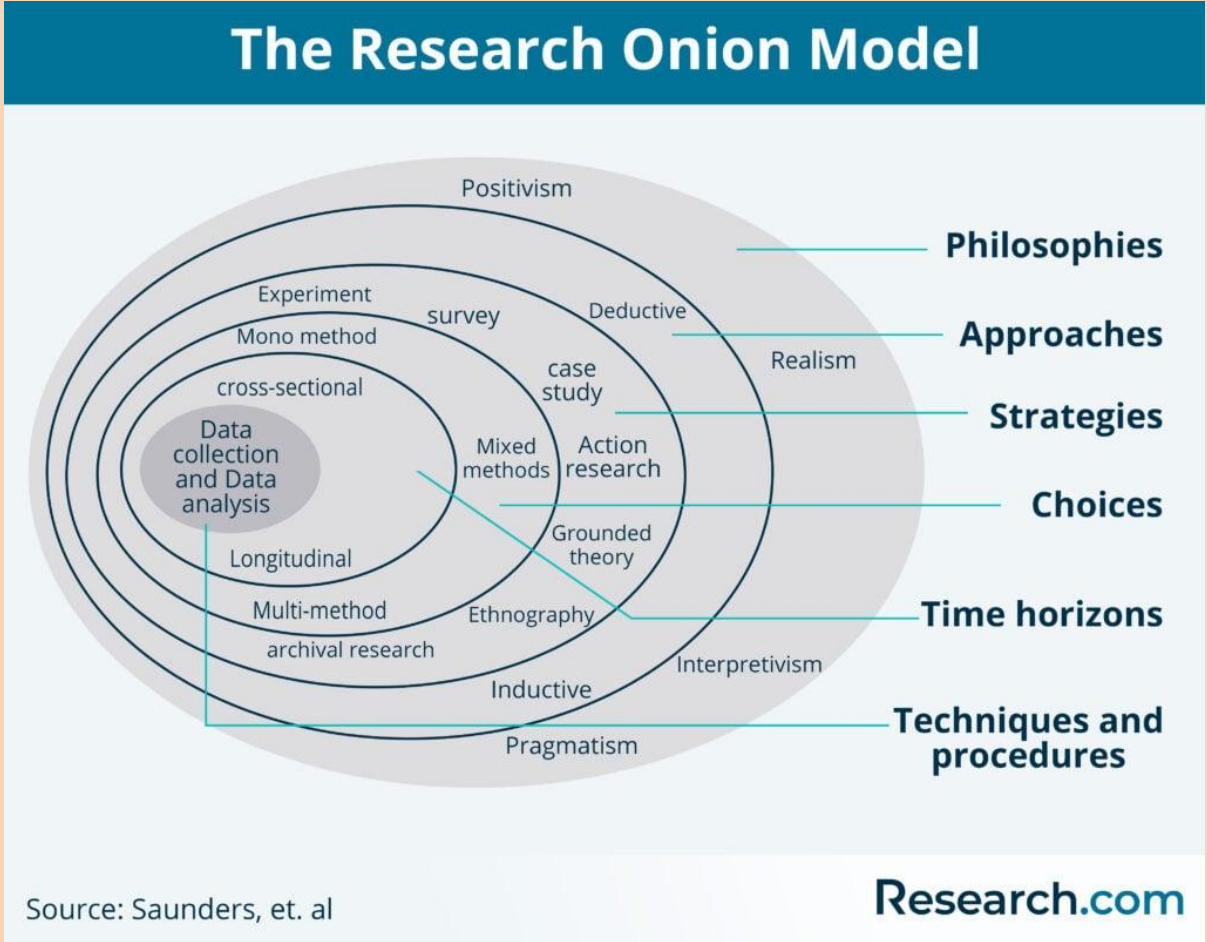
The Research Onion Model

Positivism

Philosophies

Experiment

Deductive

survey

Approaches

Mono method

Realism

case study

cross-sectional

Strategies

Data collection and Data analysis

Mixed methods

Action research

Choices

Grounded theory

Longitudinal

Multi-method

Ethnography

Time horizons

archival research

Interpretivism

Inductive

Techniques and procedures

Pragmatism

Source: Saunders, et. al

Research.com